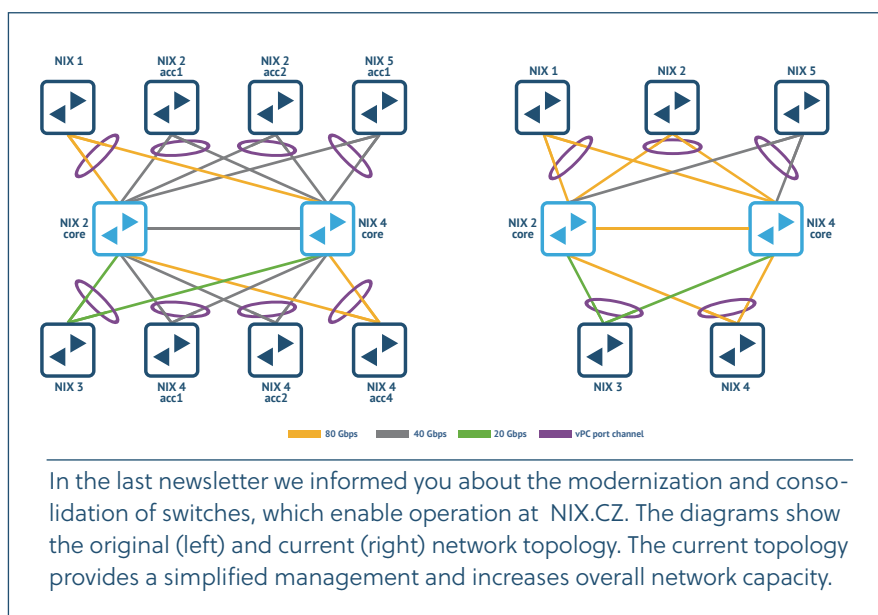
NIX 1
NIX 2 acc1
NIX 2 acc2
NIX 5 acc1
NIX 2 core
NIX 4 core
NIX 3
NIX 4 acc1
NIX 4 acc2
NIX 4 acc4

NIX 1
NIX 2
NIX 5
NIX 2 core
NIX 4 core
NIX 3
NIX 4

80 Gbps
40 Gbps
20 Gbps
vPC port channel

In the last newsletter we informed you about the modernization and consolidation of switches, which enable operation at NIX.CZ. The diagrams show the original (left) and current (right) network topology. The current topology provides a simplified management and increases overall network capacity.